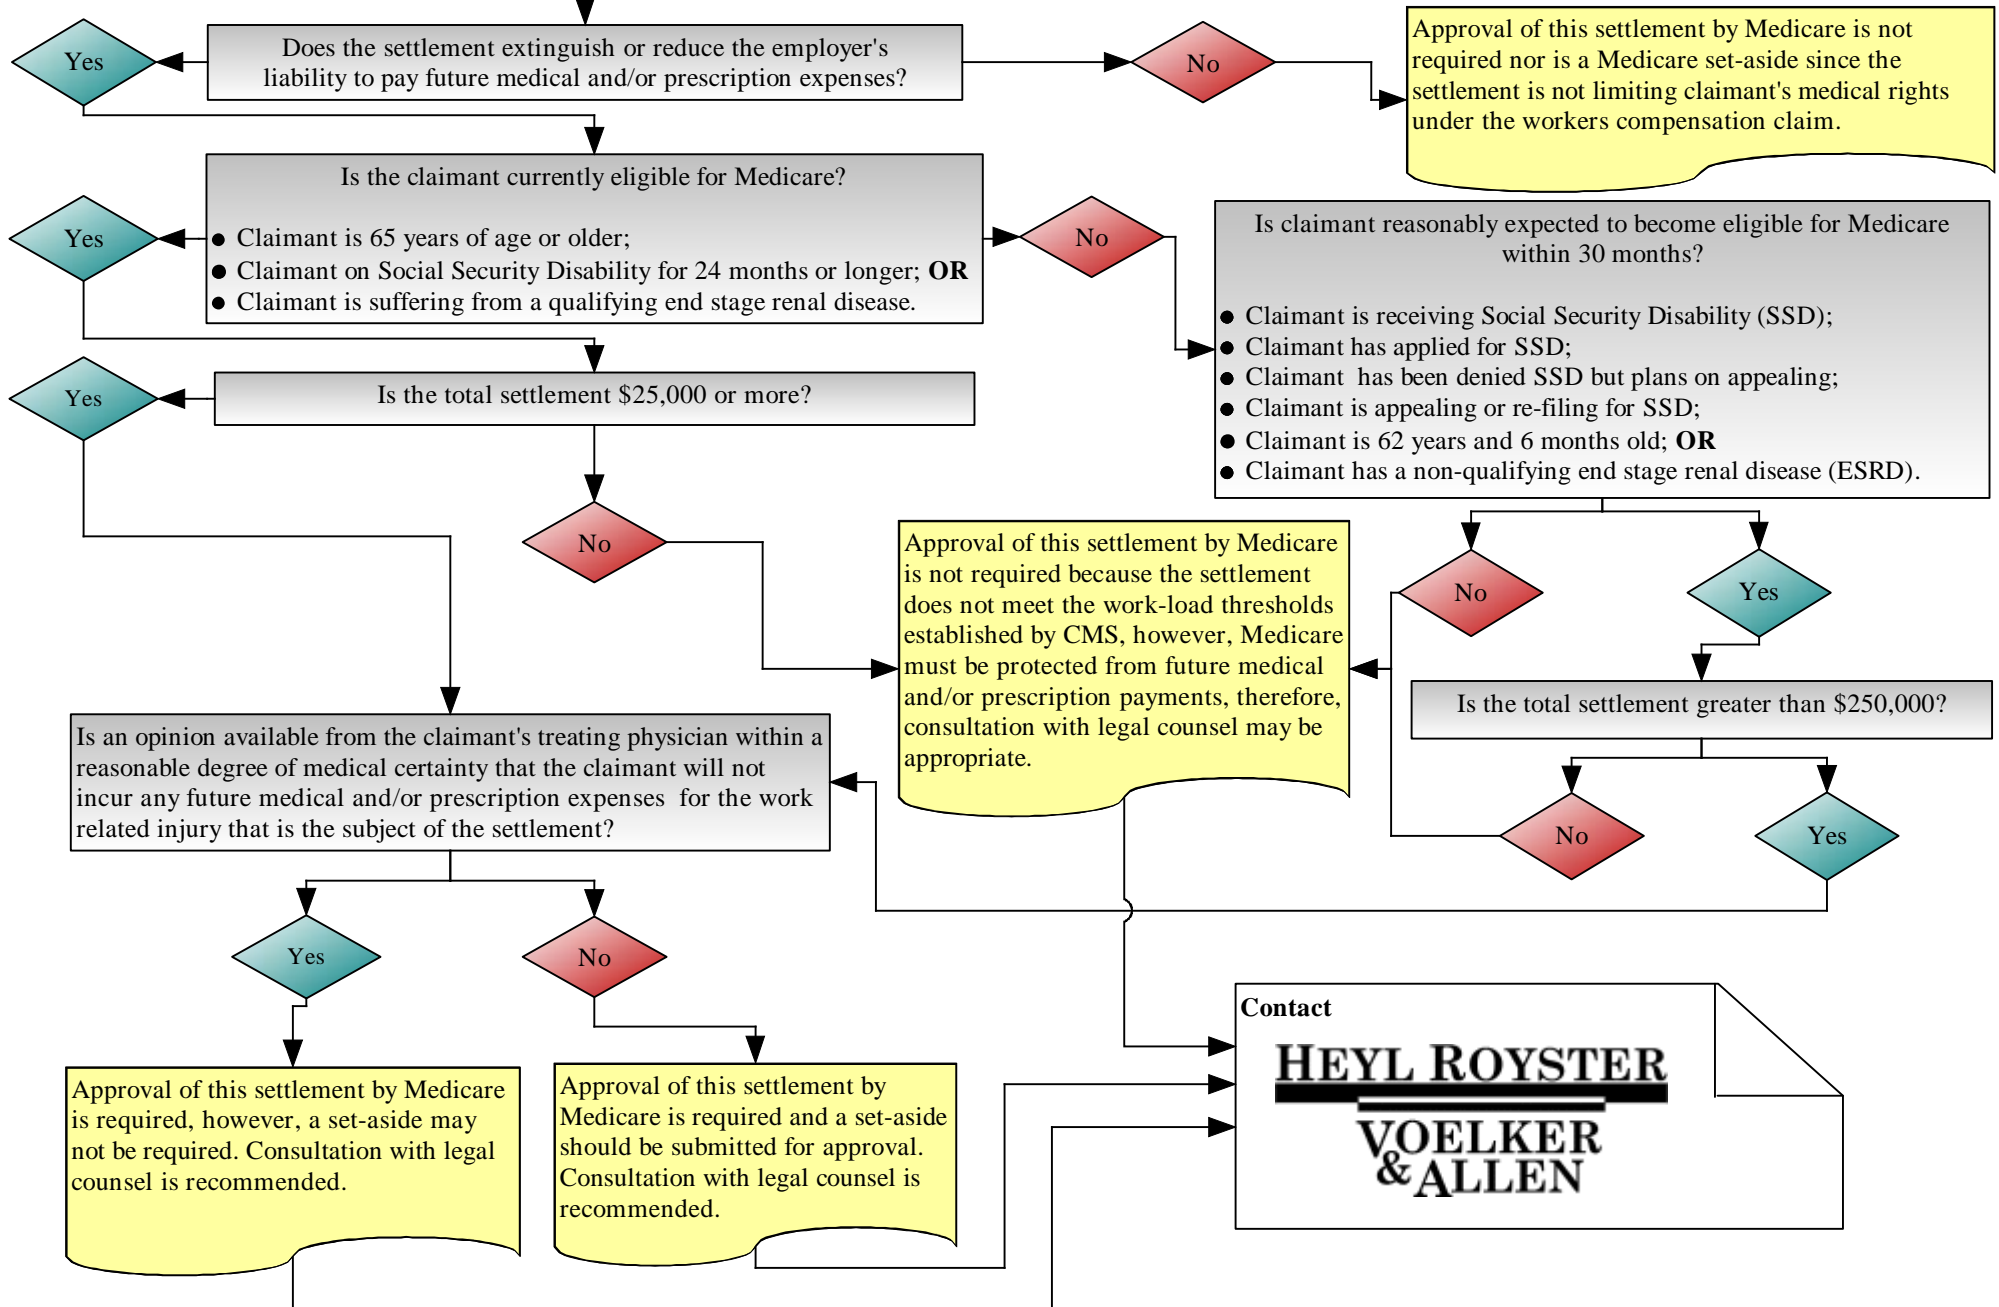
Yes

Does the settlement extinguish or reduce the employer's liability to pay future medical and/or prescription expenses?

No

Approval of this settlement by Medicare is not required nor is a Medicare set-aside since the settlement is not limiting claimant's medical rights under the workers compensation claim.

Yes

Is the claimant currently eligible for Medicare?

- Claimant is 65 years of age or older;
- Claimant on Social Security Disability for 24 months or longer; **OR**
- Claimant is suffering from a qualifying end stage renal disease.

No

Is claimant reasonably expected to become eligible for Medicare within 30 months?

- Claimant is receiving Social Security Disability (SSD);
- Claimant has applied for SSD;
- Claimant has been denied SSD but plans on appealing;
- Claimant is appealing or re-filing for SSD;
- Claimant is 62 years and 6 months old; **OR**
- Claimant has a non-qualifying end stage renal disease (ESRD).

Yes

Is the total settlement $25,000 or more?

No

Approval of this settlement by Medicare is not required because the settlement does not meet the work-load thresholds established by CMS, however, Medicare must be protected from future medical and/or prescription payments, therefore, consultation with legal counsel may be appropriate.

No

Yes

Is the total settlement greater than $250,000?

Is an opinion available from the claimant's treating physician within a reasonable degree of medical certainty that the claimant will not incur any future medical and/or prescription expenses for the work related injury that is the subject of the settlement?

No

Yes

Yes

No

Approval of this settlement by Medicare is required, however, a set-aside may not be required. Consultation with legal counsel is recommended.

Approval of this settlement by Medicare is required and a set-aside should be submitted for approval. Consultation with legal counsel is recommended.

Contact

HEYL ROYSTER VOELKER & ALLEN